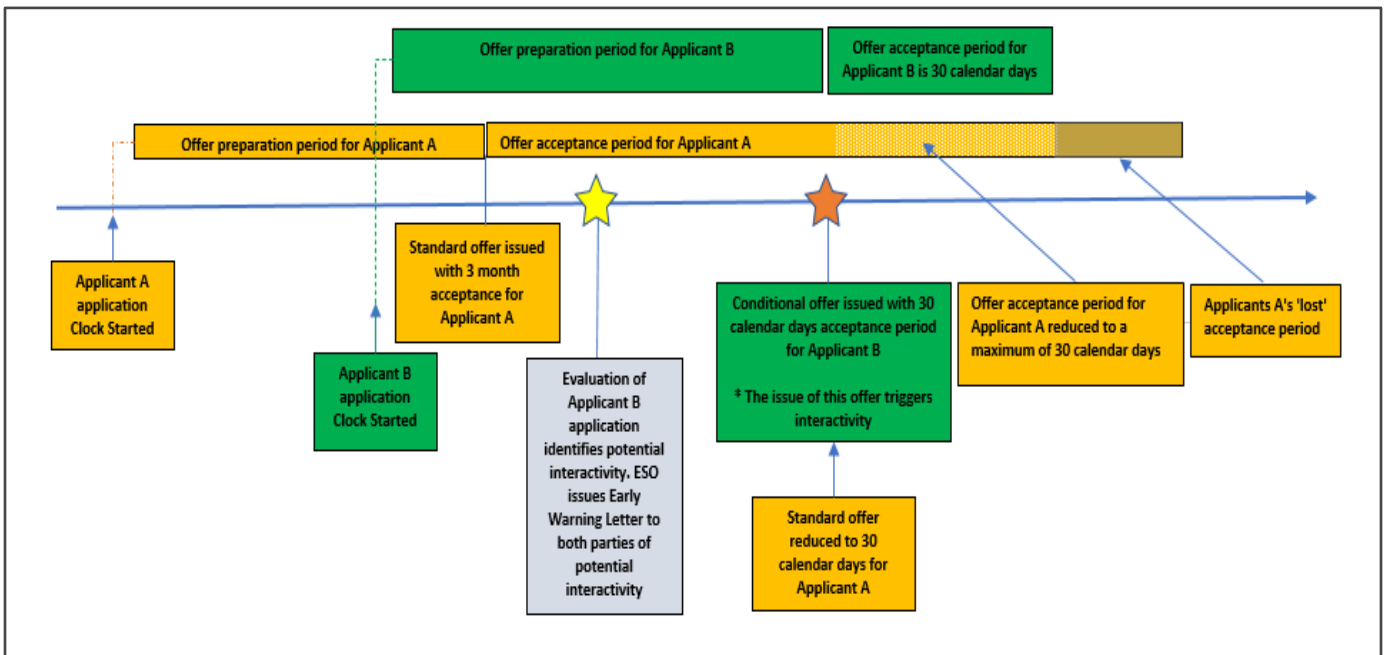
Offer preparation period for Applicant B

Offer acceptance period for Applicant B is 30 calendar days

Offer preparation period for Applicant A

Offer acceptance period for Applicant A

Applicant A application Clock Started

Applicant B application Clock Started

Standard offer issued with 3 month acceptance for Applicant A

Evaluation of Applicant B application identifies potential interactivity. ESO issues Early Warning Letter to both parties of potential interactivity

Conditional offer issued with 30 calendar days acceptance period for Applicant B

* The issue of this offer triggers interactivity

Standard offer reduced to 30 calendar days for Applicant A

Offer acceptance period for Applicant A reduced to a maximum of 30 calendar days

Applicants A's 'lost' acceptance period